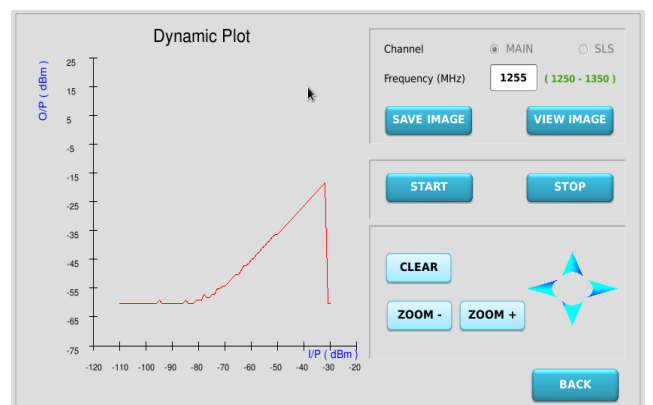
Dynamic Plot

O/P ( dBm )

25
15
5
-5
-15
-25
-35
-45
-55
-65
-75

-120 -110 -100 -90 -80 -70 -60 -50 -40 -30 -20

I/P ( dBm )

Channel MAIN SLS

Frequency (MHz) 1255 ( 1250 - 1350 )

SAVE IMAGE

VIEW IMAGE

START

STOP

CLEAR

ZOOM -

ZOOM +

BACK